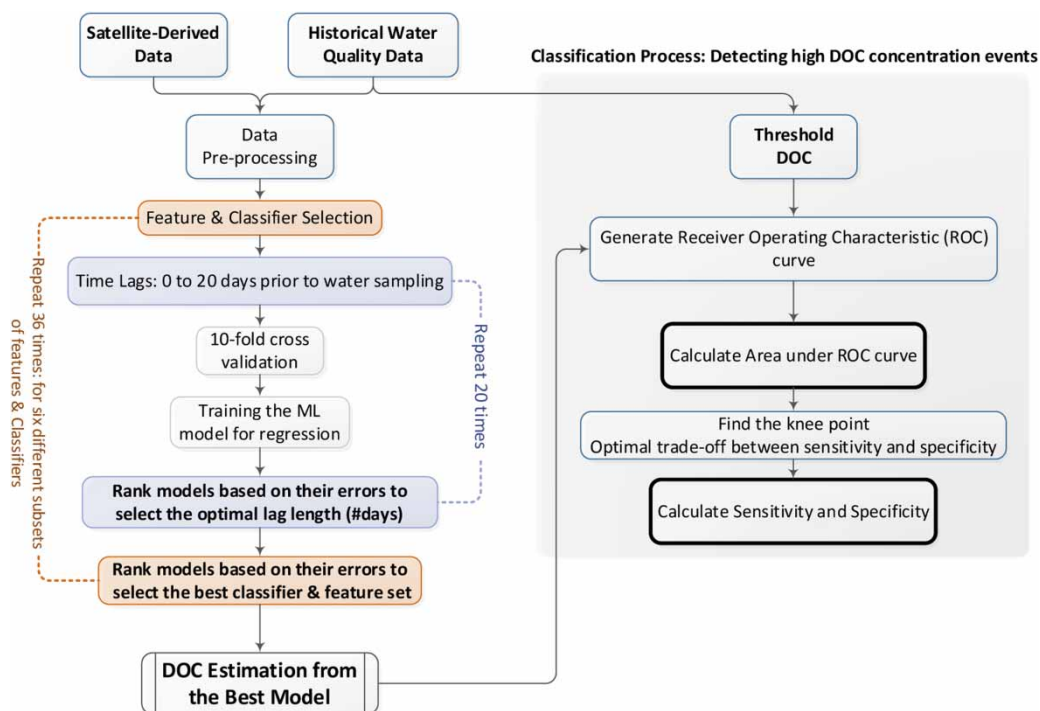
Satellite-Derived Data

Historical Water Quality Data

Classification Process: Detecting high DOC concentration events

Data Pre-processing

Threshold DOC

Feature & Classifier Selection

Generate Receiver Operating Characteristic (ROC) curve

Repeat 36 times: for six different subsets of features & Classifiers

Time Lags: 0 to 20 days prior to water sampling

Repeat 20 times

10-fold cross validation

Calculate Area under ROC curve

Training the ML model for regression

Find the knee point
Optimal trade-off between sensitivity and specificity

Rank models based on their errors to select the optimal lag length (#days)

Calculate Sensitivity and Specificity

Rank models based on their errors to select the best classifier & feature set

DOC Estimation from the Best Model